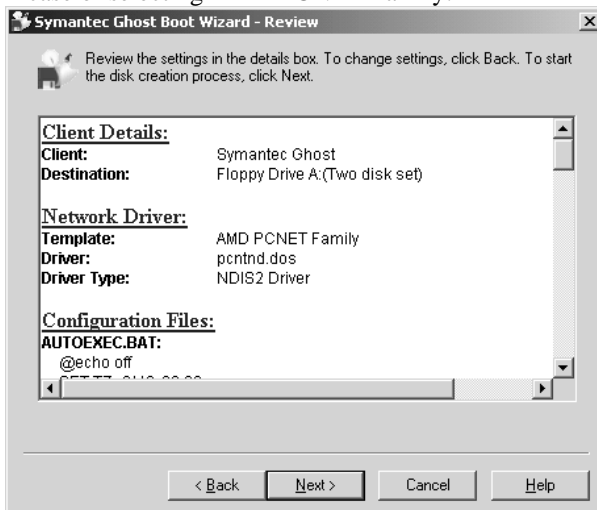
Symantec Ghost Boot Wizard - Review

Review the settings in the details box. To change settings, click Back. To start the disk creation process, click Next.

Client Details:
Client: Symantec Ghost
Destination: Floppy Drive A:(Two disk set)

Network Driver:
Template: AMD PCNET Family
Driver: pcntnd.dos
Driver Type: NDIS2 Driver

Configuration Files:
AUTOEXEC.BAT:
@echo off
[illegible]

< Back Next > Cancel Help